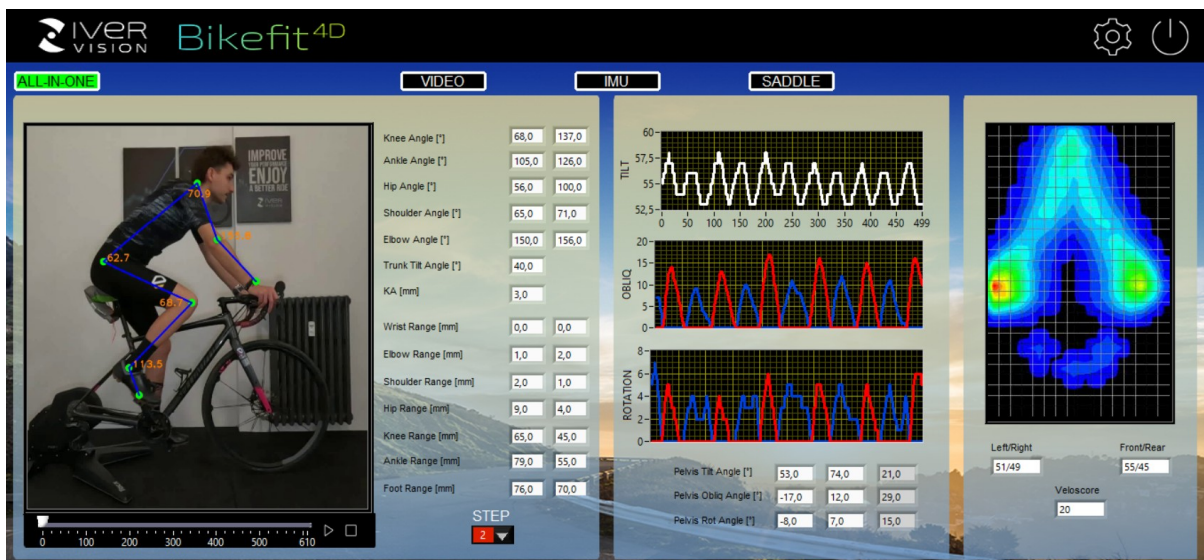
RIVER VISION Bikefit4D

ALL-IN-ONE

VIDEO

IMU

SADDLE

IMPROVE YOUR PERFORMANCE ENJOY A BETTER RIDE

70.9

62.7

68.7

113.5

0 100 200 300 400 500 610

| Knee Angle [°] | 68,0 | 137,0 |
|---|---|---|
| Ankle Angle [°] | 105,0 | 126,0 |
| Hip Angle [°] | 56,0 | 100,0 |
| Shoulder Angle [°] | 65,0 | 71,0 |
| Elbow Angle [°] | 150,0 | 156,0 |
| Trunk Tilt Angle [°] | 40,0 | |
| KA [mm] | 3,0 | |
| Wrist Range [mm] | 0,0 | 0,0 |
| Elbow Range [mm] | 1,0 | 2,0 |
| Shoulder Range [mm] | 2,0 | 1,0 |
| Hip Range [mm] | 9,0 | 4,0 |
| Knee Range [mm] | 65,0 | 45,0 |
| Ankle Range [mm] | 79,0 | 55,0 |
| Foot Range [mm] | 76,0 | 70,0 |

STEP
2

TILT
60 57,5 55 52,5
0 50 100 150 200 250 300 350 400 450 499

OBLIQ
20 15 10 5 0

ROTATION
8 6 4 2 0

| Pelvis Tilt Angle [°] | 53,0 | 74,0 | 21,0 |
|---|---|---|---|
| Pelvis Obliq Angle [°] | -17,0 | 12,0 | 29,0 |
| Pelvis Rot Angle [°] | -8,0 | 7,0 | 15,0 |

Left/Right
51/49

Front/Rear
55/45

Veloscore
20